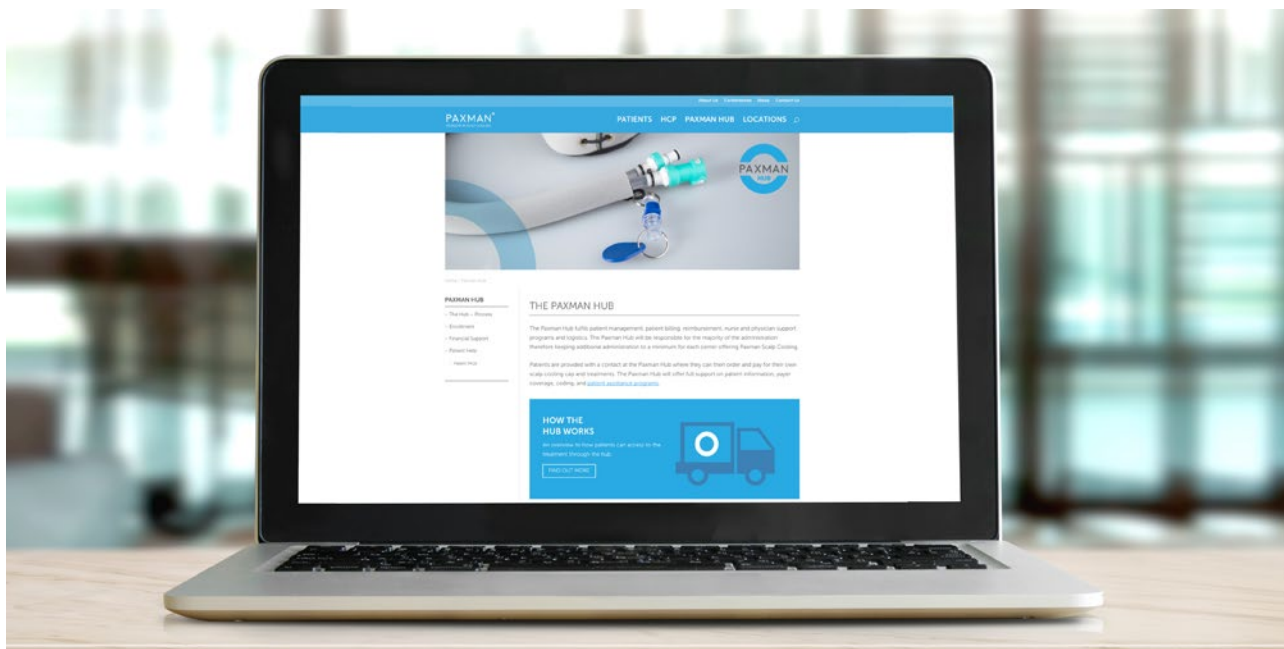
About Us Conferences News Contact Us

PAXMAN

PATIENTS HCP PAXMAN HUB LOCATIONS

PAXMAN HUB

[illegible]

PAXMAN HUB

The Hub – Process

Enrollment

Financial Support

Patient Help

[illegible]

THE PAXMAN HUB

The Paxman Hub fulfils patient management, patient billing, reimbursement, nurse and physician support programs and logistics. The Paxman Hub will be responsible for the majority of the administration therefore keeping additional administration to a minimum for each center offering Paxman Scalp Cooling.

Patients are provided with a contact at the Paxman Hub where they can their order and pay for their own scalp cooling cap and treatments. The Paxman Hub will offer full support on patient information, payer coverage, coding, and patient assistance programs.

HOW THE HUB WORKS

An overview of how patients can access to the treatment through the hub.

FIND OUT MORE